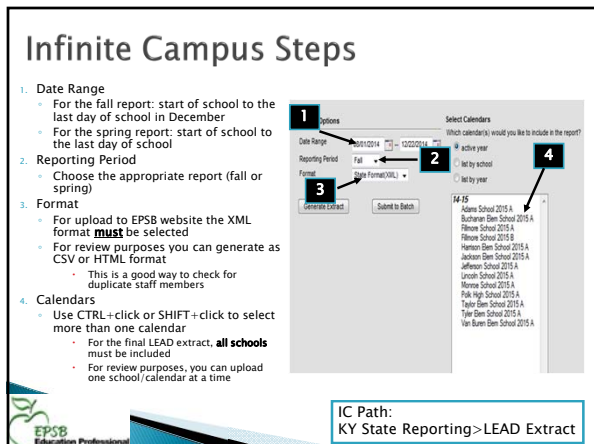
Infinite Campus Steps

1. Date Range
 - For the fall report: start of school to the last day of school in December
 - For the spring report: start of school to the last day of school
2. Reporting Period
 - Choose the appropriate report (fall or spring)
3. Format
 - For upload to EPSB website the XML format **must** be selected
 - For review purposes you can generate as CSV or HTML format
 - This is a good way to check for duplicate staff members
4. Calendars
 - Use CTRL+click or SHIFT+click to select more than one calendar
 - For the final LEAD extract, **all schools** must be included
 - For review purposes, you can upload one school/calendar at a time

1
Options
Date Range 08/01/2014 – 12/23/2014
Reporting Period Fall
Format State Format(XML)
Generate Extract
Submit to Batch
2
3
Select Calendars
Which calendar(s) would you like to include in the report?
active year
list by school
list by year
4
14-15
Adams School 2015 A
Buchanan Elem School 2015 A
Fillmore School 2015 A
Fillmore School 2015 B
Harrison Elem School 2015 A
Jackson Elem School 2015 A
Jefferson School 2015 A
Lincoln School 2015 A
Monroe School 2015 A
Polk High School 2015 A
Taylor Elem School 2015 A
Tyler Elem School 2015 A
Van Buren Elem School 2015 A

EPSB
Education Professional

IC Path:
KY State Reporting>LEAD Extract